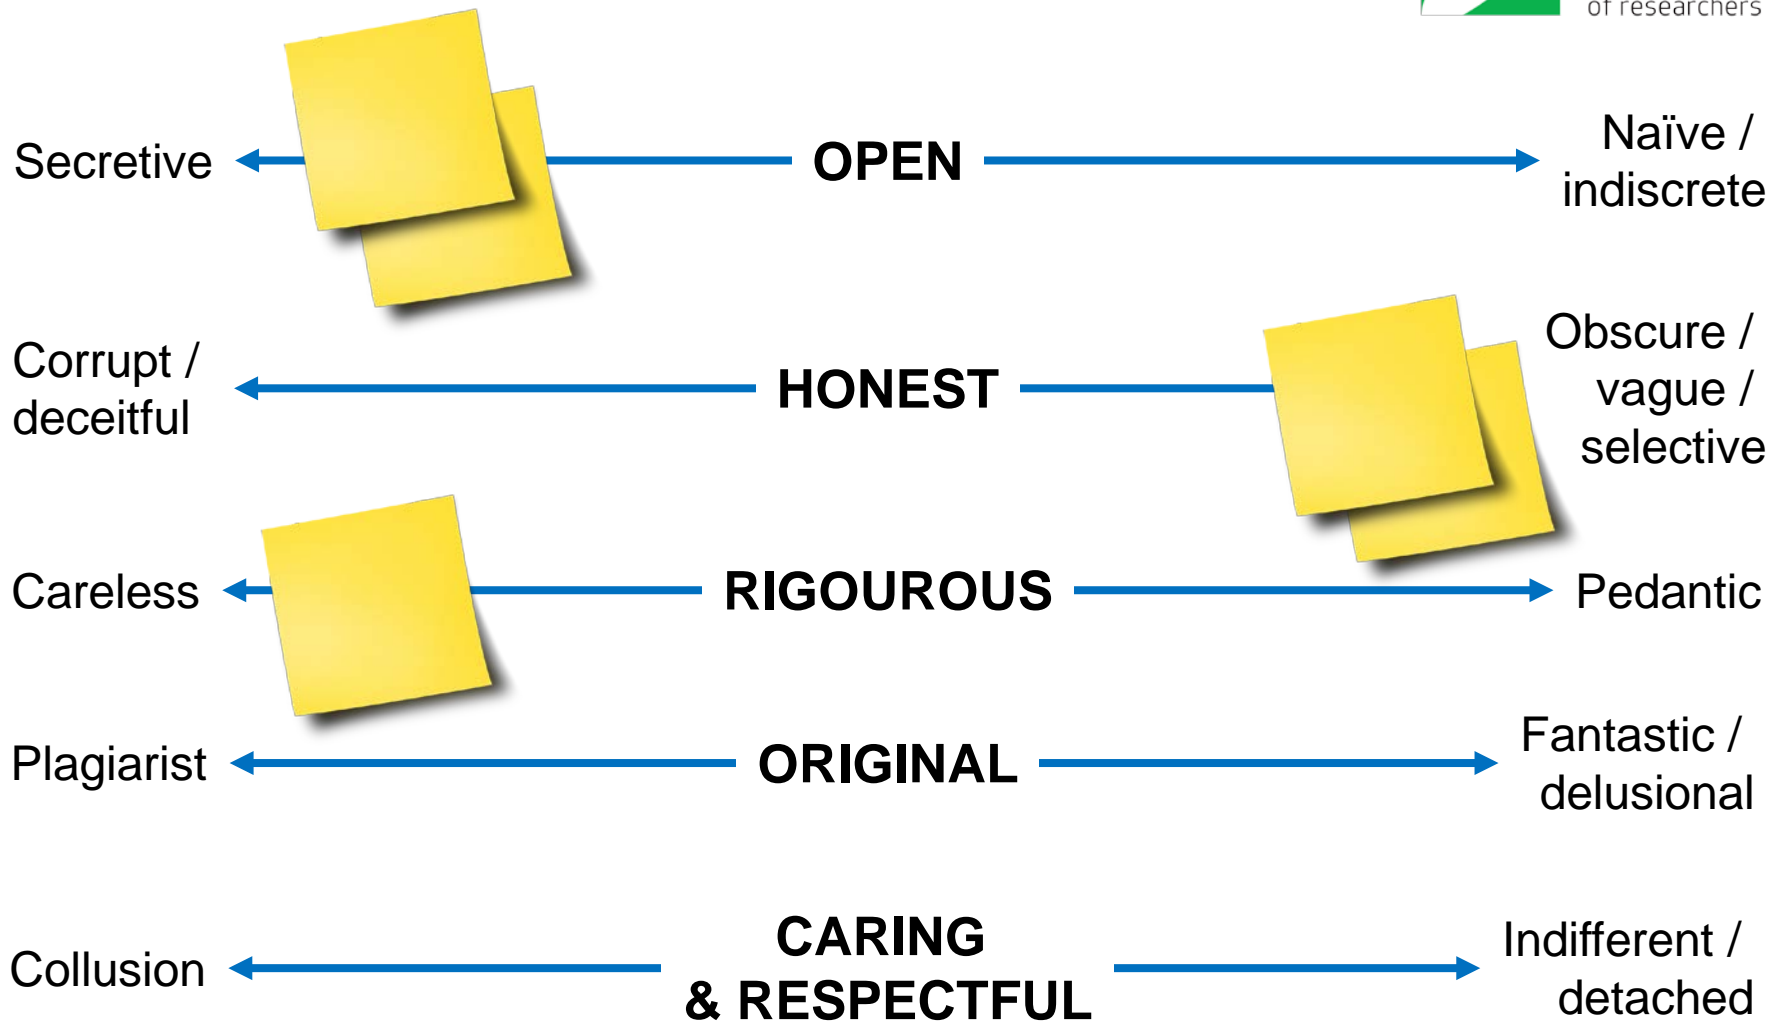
of researchers

Secretive OPEN Naïve / indiscrete

Corrupt / deceitful HONEST Obscure / vague / selective

Careless RIGOUROUS Pedantic

Plagiarist ORIGINAL Fantastic / delusional

Collusion CARING & RESPECTFUL Indifferent / detached